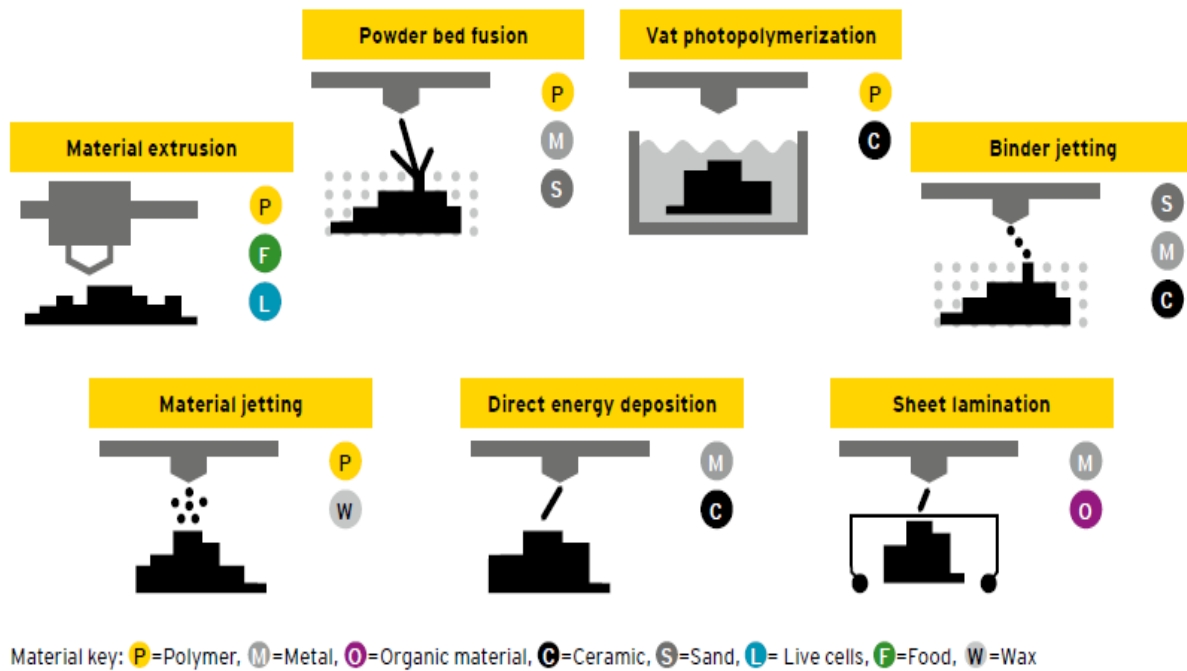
Powder bed fusion

P

M

S

Vat photopolymerization

P

C

Material extrusion

P

F

L

Binder jetting

S

M

C

Material jetting

P

W

Direct energy deposition

M

C

Sheet lamination

M

O

Material key: P=Polymer, M=Metal, O=Organic material, C=Ceramic, S=Sand, L= Live cells, F=Food, W=Wax